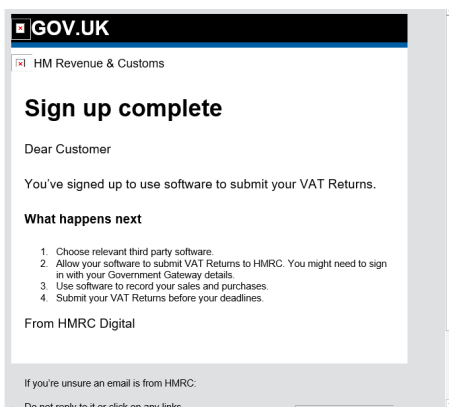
GOV.UK

HM Revenue & Customs

Sign up complete

Dear Customer

You've signed up to use software to submit your VAT Returns.

What happens next

1. Choose relevant third party software.
2. Allow your software to submit VAT Returns to HMRC. You might need to sign in with your Government Gateway details.
3. Use software to record your sales and purchases.
4. Submit your VAT Returns before your deadlines.

From HMRC Digital

If you're unsure an email is from HMRC:

Do not reply to it or click on any links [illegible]